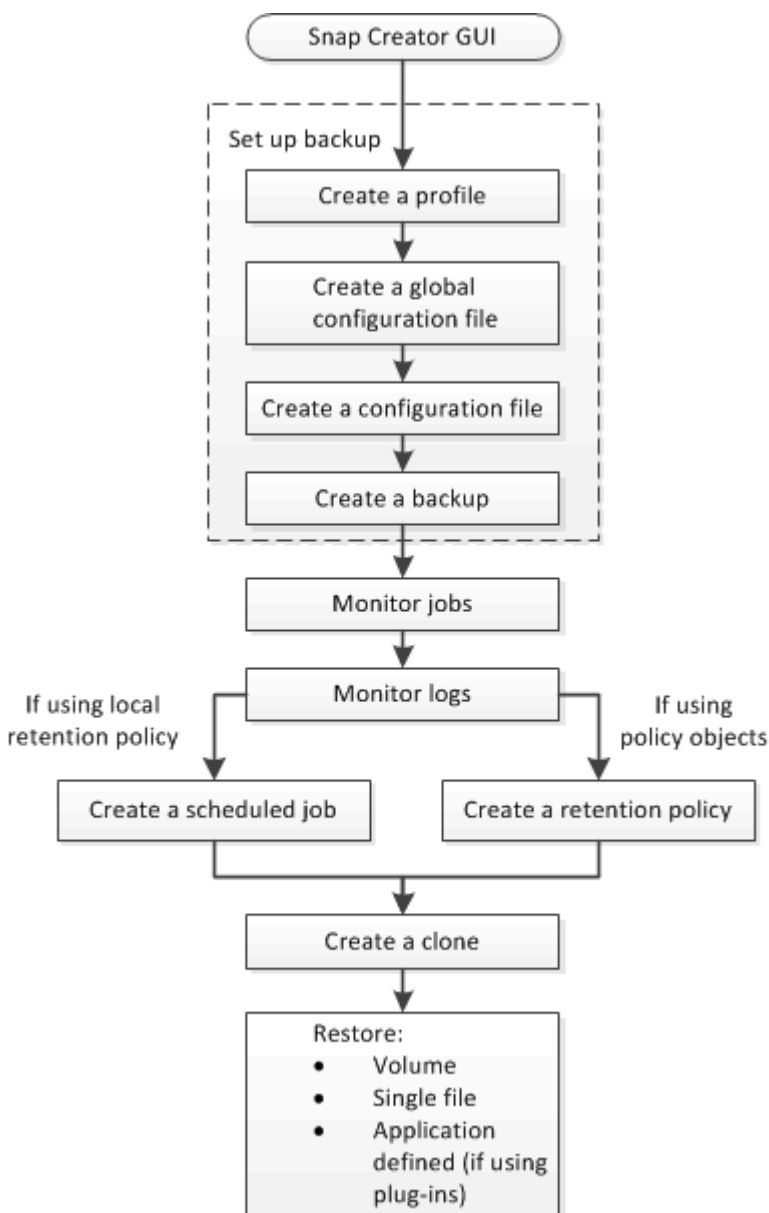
Snap Creator GUI

Set up backup

Create a profile

Create a global configuration file

Create a configuration file

Create a backup

Monitor jobs

Monitor logs

If using local retention policy

If using policy objects

Create a scheduled job

Create a retention policy

Create a clone

Restore:
- Volume
- Single file
- Application defined (if using plug-ins)